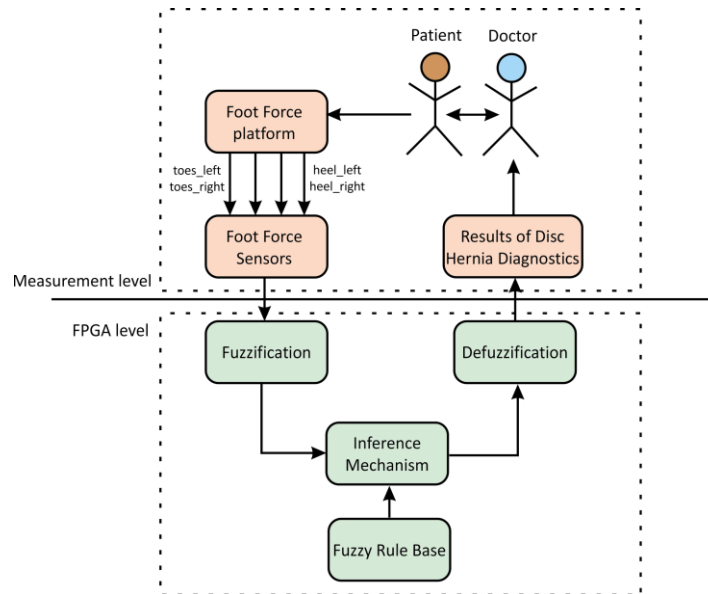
Patient
Doctor
Foot Force platform
toes_left
toes_right
heel_left
heel_right
Foot Force Sensors
Results of Disc Hernia Diagnostics
Measurement level
FPGA level
Fuzzification
Defuzzification
Inference Mechanism
Fuzzy Rule Base